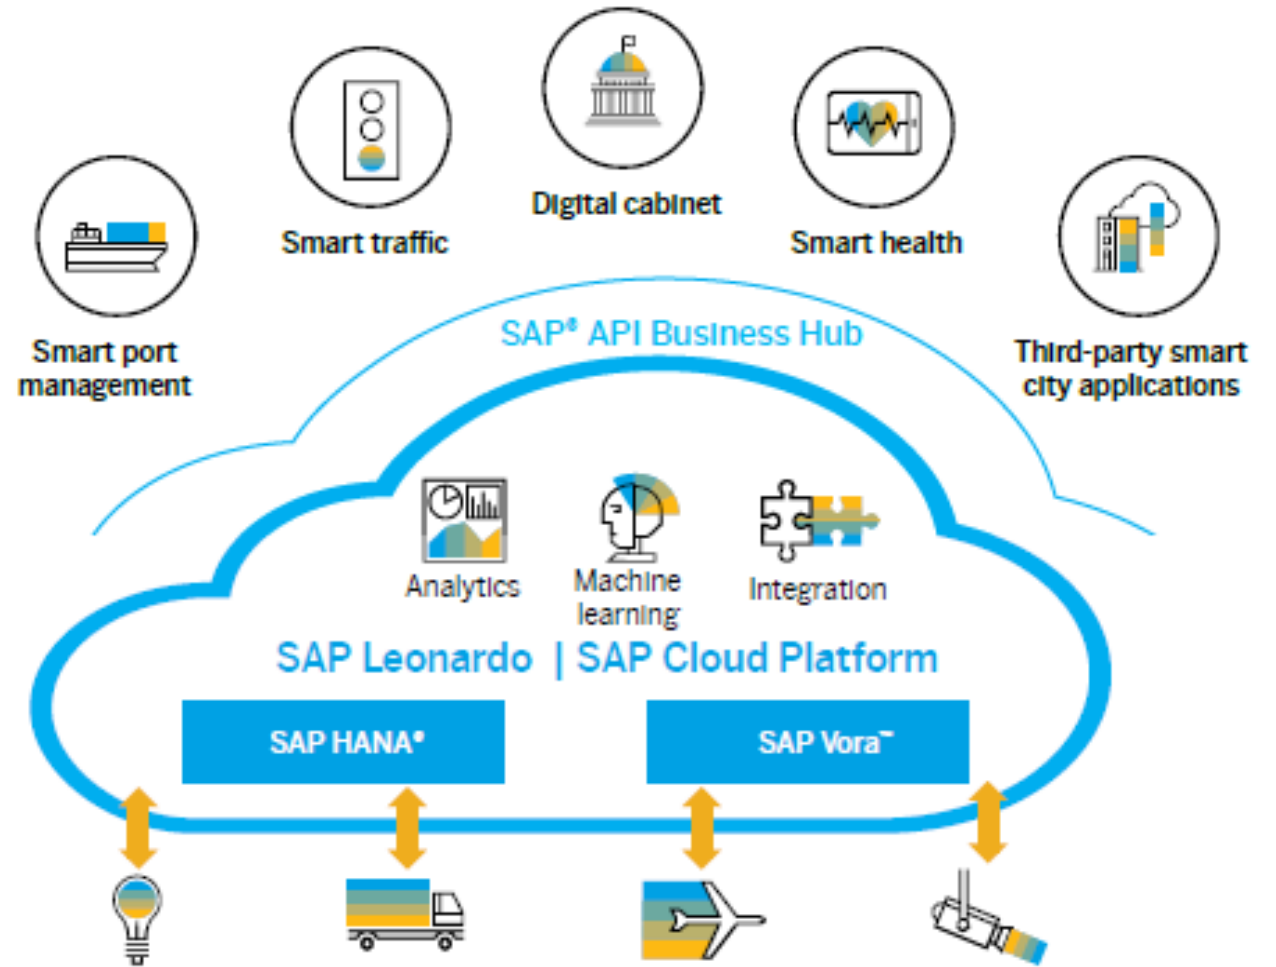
Digital cabinet

Smart traffic

Smart health

Smart port management

Third-party smart city applications

SAP® API Business Hub

Analytics

Machine learning

Integration

SAP Leonardo | SAP Cloud Platform

SAP HANA®

SAP Vora™